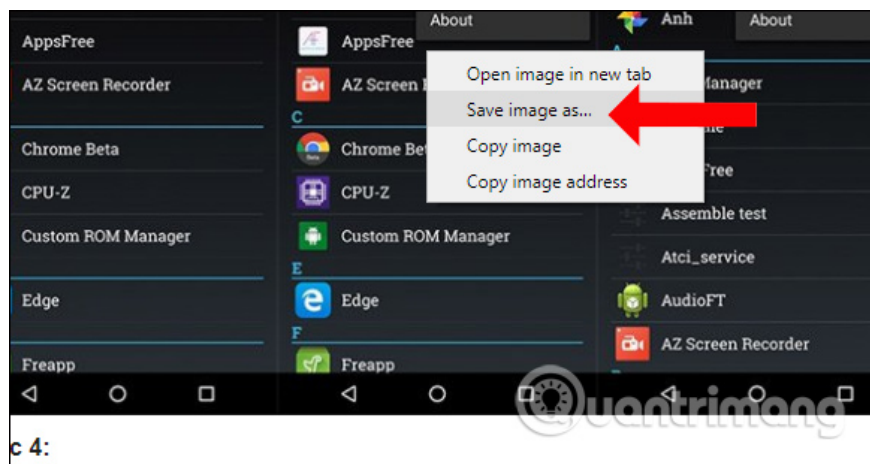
AppsFree
AZ Screen Recorder
Chrome Beta
CPU-Z
Custom ROM Manager
Edge
Freapp

About
AppsFree
AZ Screen
C
Chrome Be
CPU-Z
Custom ROM Manager
E
Edge
F
Freapp

Open image in new tab
Save image as...
Copy image
Copy image address

Anh
About
Manager
Free
Assemble test
Atci_service
AudioFT
AZ Screen Recorder

uantrimang

c 4: